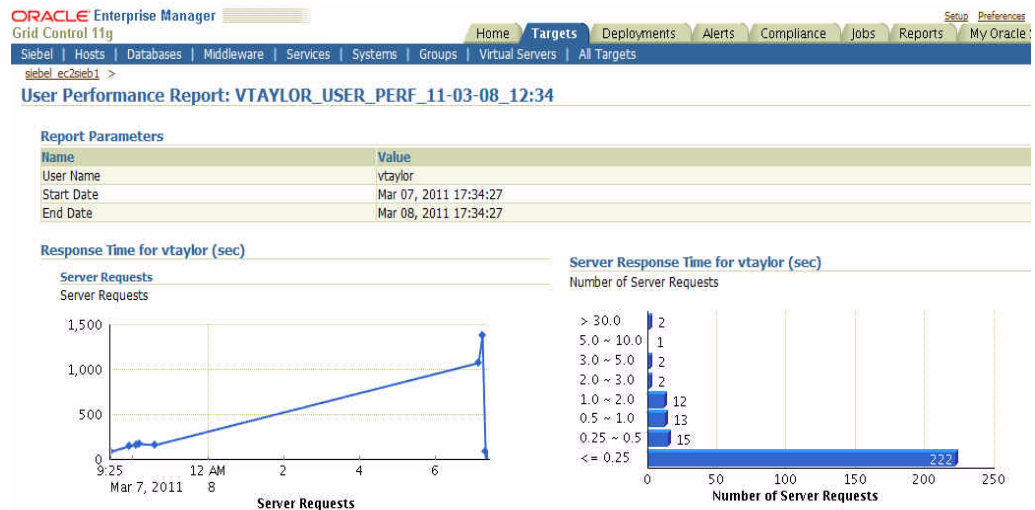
ORACLE Enterprise Manager
Grid Control 11g

Setup Preferences

Home | Targets | Deployments | Alerts | Compliance | Jobs | Reports | My Oracle S

Siebel | Hosts | Databases | Middleware | Services | Systems | Groups | Virtual Servers | All Targets

siebel_ec2sieb1 >

User Performance Report: VTAYLOR_USER_PERF_11-03-08_12:34

Report Parameters

| Name | Value |
|---|---|
| User Name | vtaylor |
| Start Date | Mar 07, 2011 17:34:27 |
| End Date | Mar 08, 2011 17:34:27 |

Response Time for vtaylor (sec)

Server Requests
Server Requests

1,500
1,000
500
0
9:25 Mar 7, 2011
12 AM 8
2
4
6
Server Requests

Server Response Time for vtaylor (sec)
Number of Server Requests

> 30.0 2
5.0 ~ 10.0 1
3.0 ~ 5.0 2
2.0 ~ 3.0 2
1.0 ~ 2.0 12
0.5 ~ 1.0 13
0.25 ~ 0.5 15
<= 0.25 222
0 50 100 150 200 250
Number of Server Requests